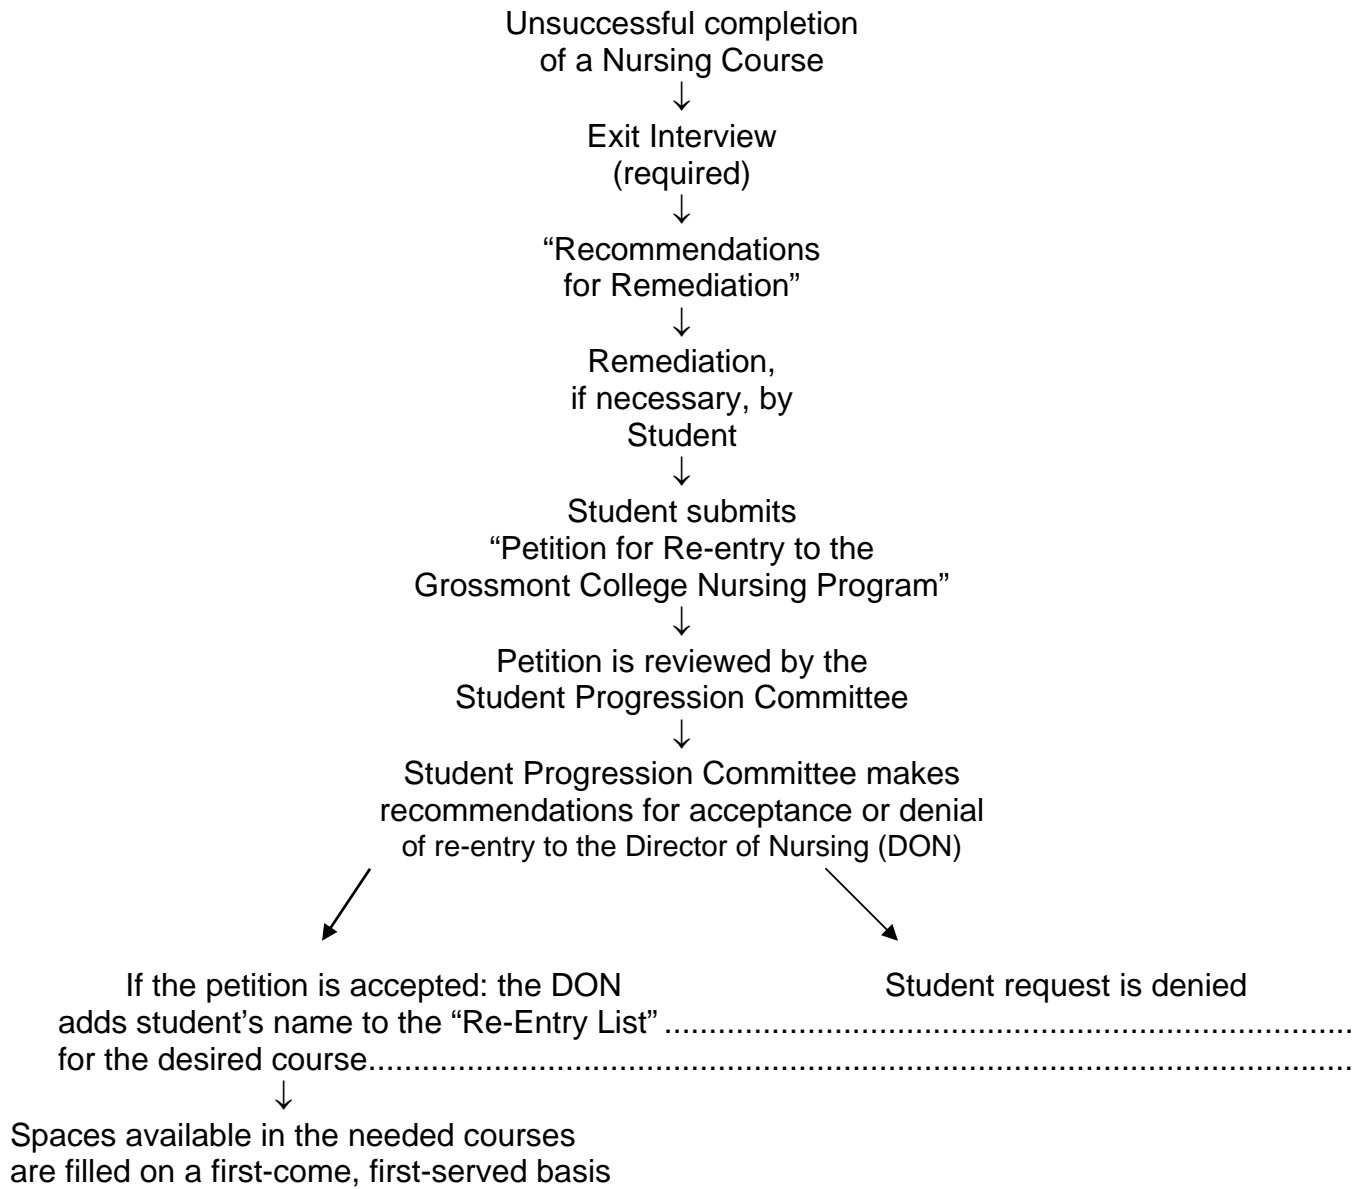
Unsuccessful completion of a Nursing Course

↓

Exit Interview (required)

↓

"Recommendations for Remediation"

↓

Remediation, if necessary, by Student

↓

Student submits "Petition for Re-entry to the Grossmont College Nursing Program"

↓

Petition is reviewed by the Student Progression Committee

↓

Student Progression Committee makes recommendations for acceptance or denial of re-entry to the Director of Nursing (DON)

If the petition is accepted: the DON adds student's name to the "Re-Entry List" .................................................................... for the desired course.......................................................................................................

Student request is denied

↓

Spaces available in the needed courses are filled on a first-come, first-served basis